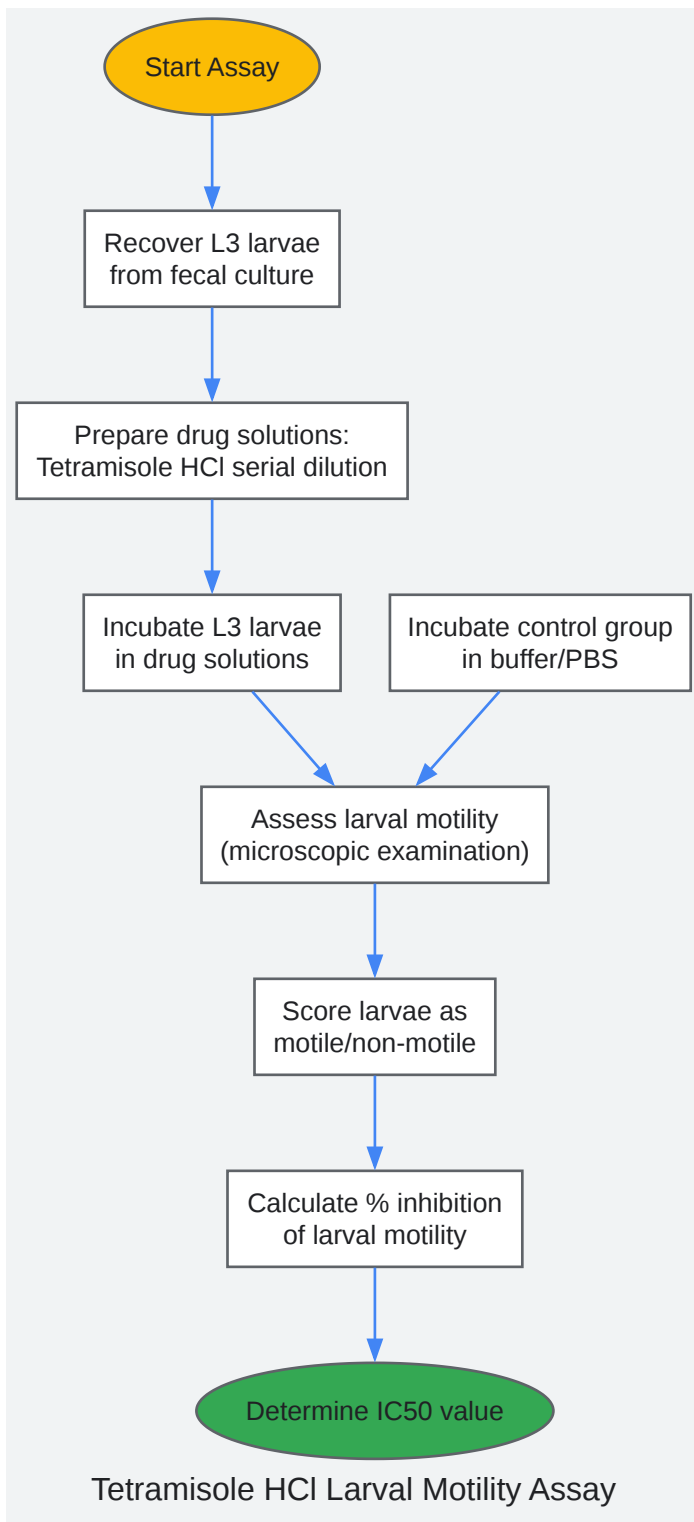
Start Assay

Recover L3 larvae from fecal culture

Prepare drug solutions: Tetramisole HCl serial dilution

Incubate L3 larvae in drug solutions

Incubate control group in buffer/PBS

Assess larval motility (microscopic examination)

Score larvae as motile/non-motile

Calculate % inhibition of larval motility

Determine IC50 value

Tetramisole HCl Larval Motility Assay